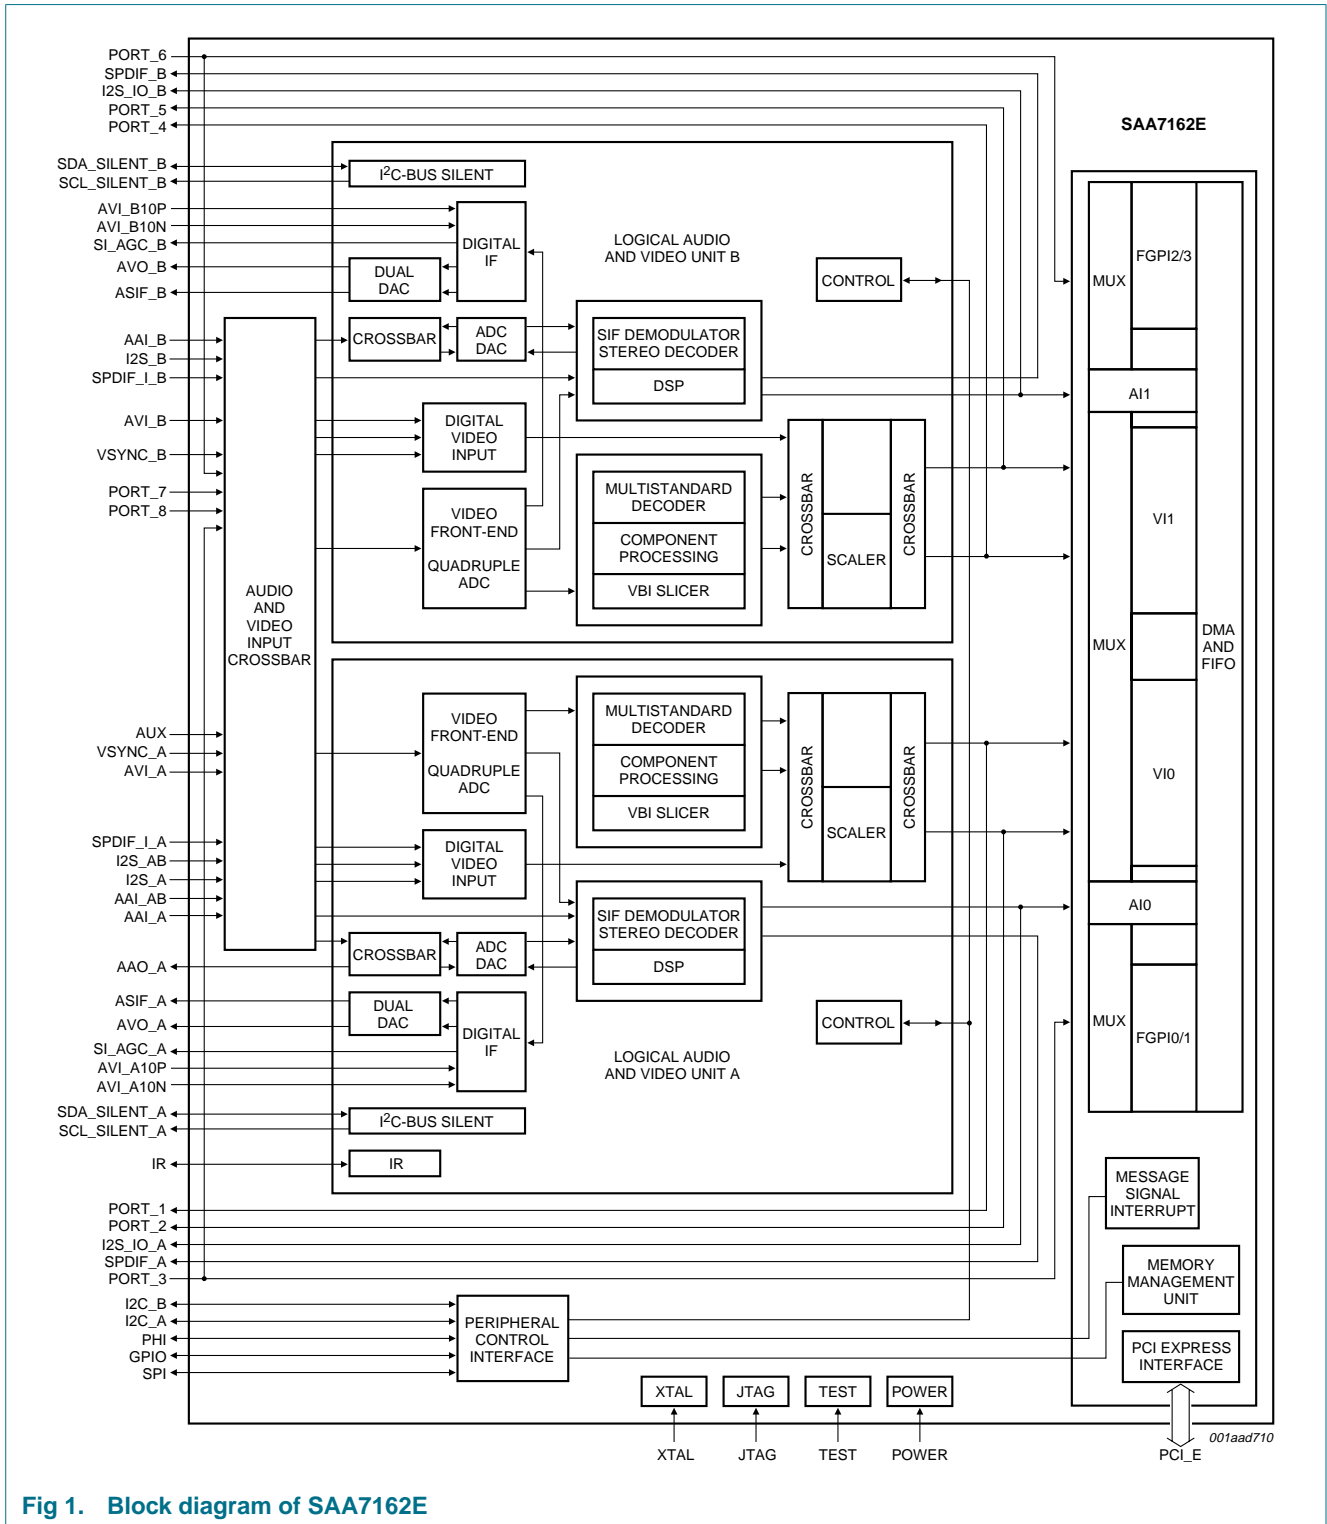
PORT_6
SPDIF_B
I2S_IO_B
PORT_5
PORT_4

SAA7162E

SDA_SILENT_B
SCL_SILENT_B

I$^2$C-BUS SILENT

AVI_B10P
AVI_B10N
SI_AGC_B
AVO_B
ASIF_B

DIGITAL IF

DUAL DAC

LOGICAL AUDIO AND VIDEO UNIT B

CONTROL

MUX

FGPI2/3

AAI_B
I2S_B
SPDIF_I_B

CROSSBAR

ADC DAC

SIF DEMODULATOR STEREO DECODER

DSP

AI1

AVI_B

VSYNC_B

PORT_7
PORT_8

DIGITAL VIDEO INPUT

VIDEO FRONT-END

QUADRUPLE ADC

MULTISTANDARD DECODER

COMPONENT PROCESSING

VBI SLICER

CROSSBAR

SCALER

CROSSBAR

VI1

AUDIO AND VIDEO INPUT CROSSBAR

MUX

DMA AND FIFO

AUX
VSYNC_A
AVI_A

VIDEO FRONT-END

QUADRUPLE ADC

MULTISTANDARD DECODER

COMPONENT PROCESSING

VBI SLICER

CROSSBAR

SCALER

CROSSBAR

VI0

SPDIF_I_A
I2S_AB
I2S_A
AAI_AB
AAI_A

DIGITAL VIDEO INPUT

SIF DEMODULATOR STEREO DECODER

DSP

AI0

AAO_A

CROSSBAR

ADC DAC

ASIF_A
AVO_A
SI_AGC_A
AVI_A10P
AVI_A10N

DUAL DAC

DIGITAL IF

CONTROL

MUX

FGPI0/1

LOGICAL AUDIO AND VIDEO UNIT A

SDA_SILENT_A
SCL_SILENT_A

I$^2$C-BUS SILENT

IR

IR

MESSAGE SIGNAL INTERRUPT

PORT_1
PORT_2
I2S_IO_A
SPDIF_A
PORT_3

MEMORY MANAGEMENT UNIT

I2C_B
I2C_A
PHI
GPIO
SPI

PERIPHERAL CONTROL INTERFACE

PCI EXPRESS INTERFACE

XTAL

JTAG

TEST

POWER

XTAL

JTAG

TEST

POWER

PCI_E

001aad710

Fig 1. Block diagram of SAA7162E